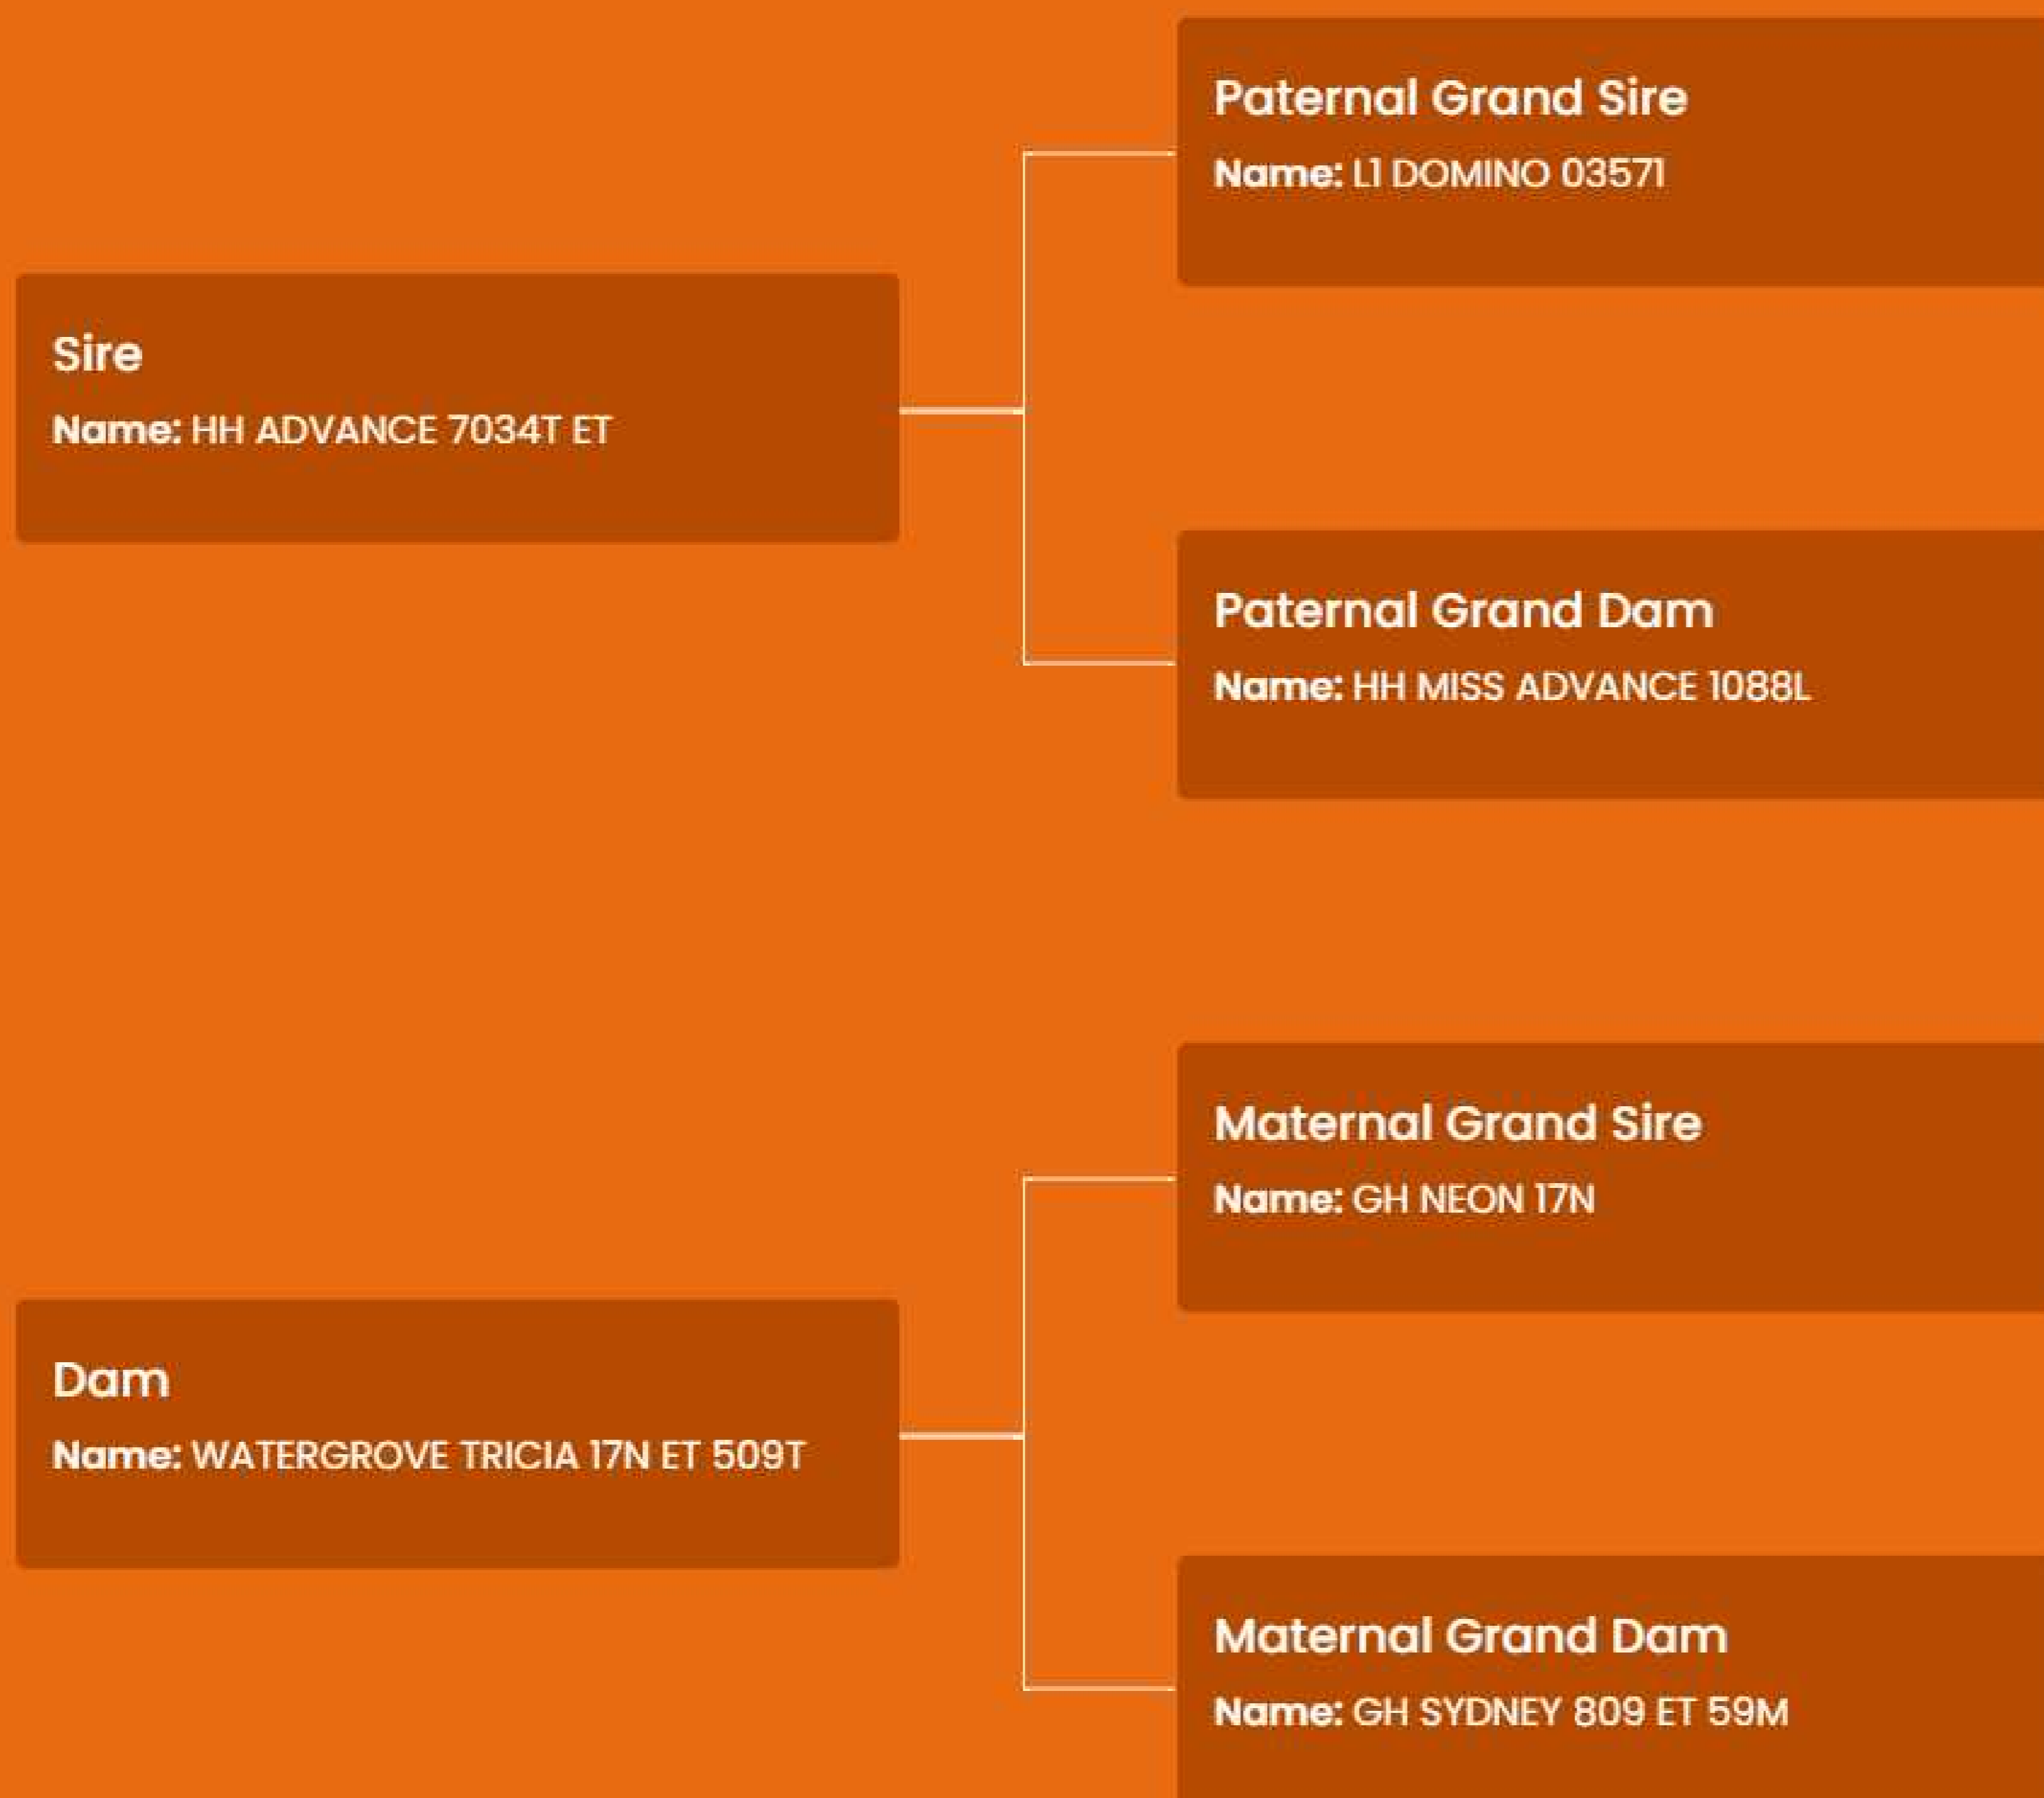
Paternal Grand Sire
Name: L1 DOMINO 03571

Sire
Name: HH ADVANCE 7034T ET

Paternal Grand Dam
Name: HH MISS ADVANCE 1088L

Maternal Grand Sire
Name: GH NEON 17N

Dam
Name: WATERGROVE TRICIA 17N ET 509T

Maternal Grand Dam
Name: GH SYDNEY 809 ET 59M